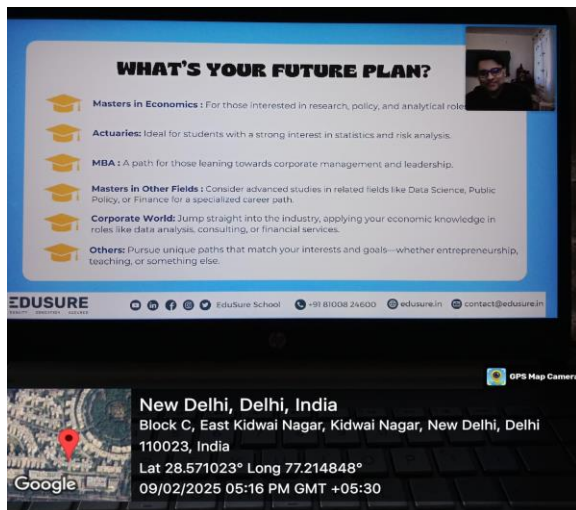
WHAT'S YOUR FUTURE PLAN?

Masters in Economics : For those interested in research, policy, and analytical roles

Actuaries: Ideal for students with a strong interest in statistics and risk analysis.

MBA : A path for those leaning towards corporate management and leadership.

Masters in Other Fields : Consider advanced studies in related fields like Data Science, Public Policy, or Finance for a specialized career path.

Corporate World: Jump straight into the industry, applying your economic knowledge in roles like data analysis, consulting, or financial services.

Others: Pursue unique paths that match your interests and goals—whether entrepreneurship, teaching, or something else.

EDUSURE

EduSure School +91 81008 24600 edusure.in contact@edusure.in

GPS Map Camera

New Delhi, Delhi, India
Block C, East Kidwai Nagar, Kidwai Nagar, New Delhi, Delhi 110023, India
Lat 28.571023° Long 77.214848°
09/02/2025 05:16 PM GMT +05:30

Google